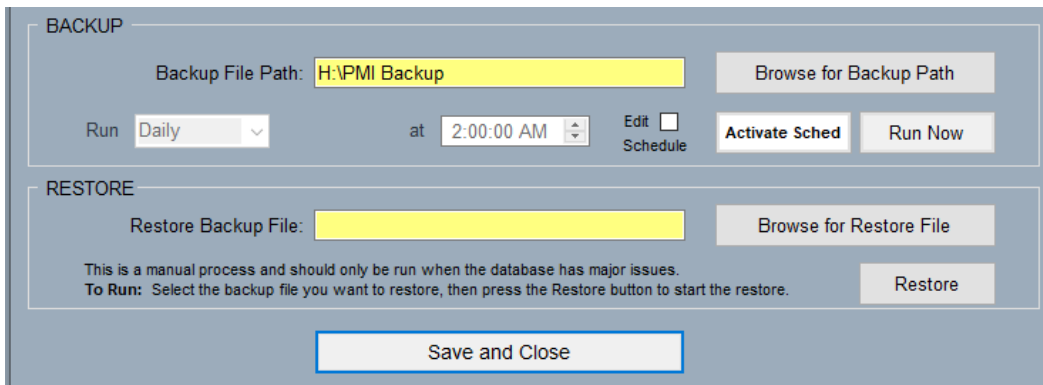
BACKUP

Backup File Path: H:\PMI Backup

Browse for Backup Path

Run Daily at 2:00:00 AM Edit Schedule Activate Sched Run Now

RESTORE

Restore Backup File:

Browse for Restore File

This is a manual process and should only be run when the database has major issues.
**To Run:** Select the backup file you want to restore, then press the Restore button to start the restore.

Restore

Save and Close